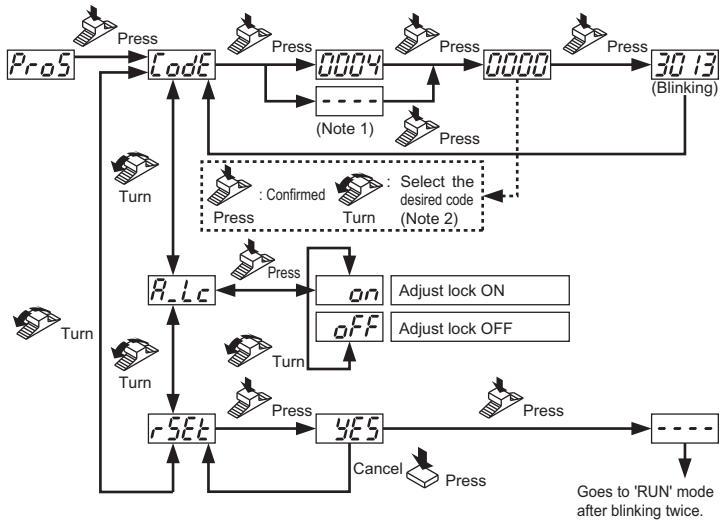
Press

ProS

CodE

Press

0004

Press

0000

Press

3013

(Blinking)

----

(Note 1)

Press

Turn

Press : Confirmed

Turn : Select the desired code (Note 2)

Press

A_Lc

on Adjust lock ON

oFF Adjust lock OFF

Turn

Turn

Turn

Press

rSEt

YES

Press

----

Cancel Press

Goes to 'RUN' mode after blinking twice.